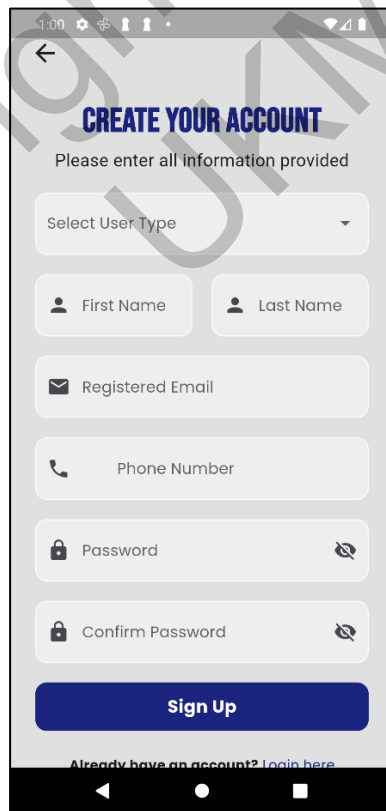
1:00

CREATE YOUR ACCOUNT
Please enter all information provided

Select User Type

First Name

Last Name

Registered Email

Phone Number

Password

Confirm Password

Sign Up

Already have an account? Login here